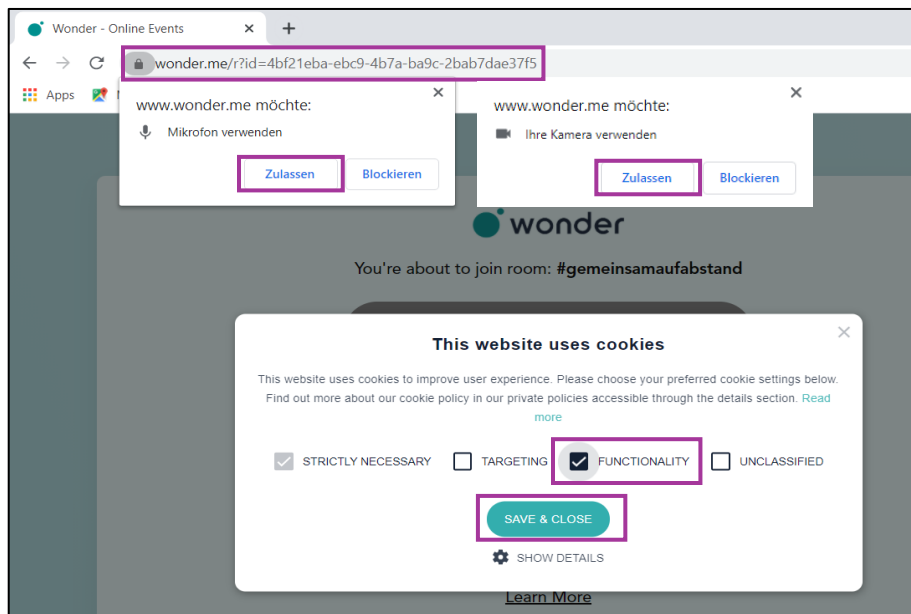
Wonder - Online Events ✕ +

wonder.me/r?id=4bf21eba-ebc9-4b7a-ba9c-2bab7dae37f5

Apps

www.wonder.me möchte:
Mikrofon verwenden
Zulassen Blockieren

www.wonder.me möchte:
Ihre Kamera verwenden
Zulassen Blockieren

wonder

You're about to join room: #gemeinsamaufabstand

This website uses cookies

This website uses cookies to improve user experience. Please choose your preferred cookie settings below. Find out more about our cookie policy in our private policies accessible through the details section. Read more

STRICTLY NECESSARY TARGETING FUNCTIONALITY UNCLASSIFIED

SAVE & CLOSE

SHOW DETAILS

Learn More